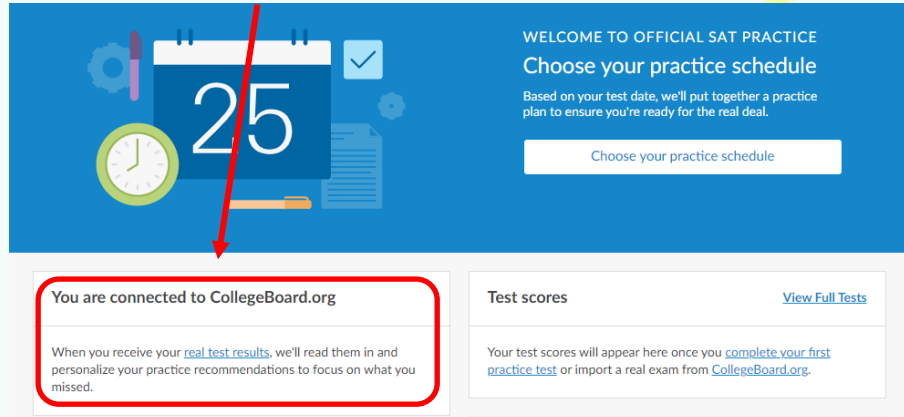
25

WELCOME TO OFFICIAL SAT PRACTICE

Choose your practice schedule

Based on your test date, we'll put together a practice plan to ensure you're ready for the real deal.

Choose your practice schedule

You are connected to CollegeBoard.org

When you receive your real test results, we'll read them in and personalize your practice recommendations to focus on what you missed.

Test scores

View Full Tests

Your test scores will appear here once you complete your first practice test or import a real exam from CollegeBoard.org.